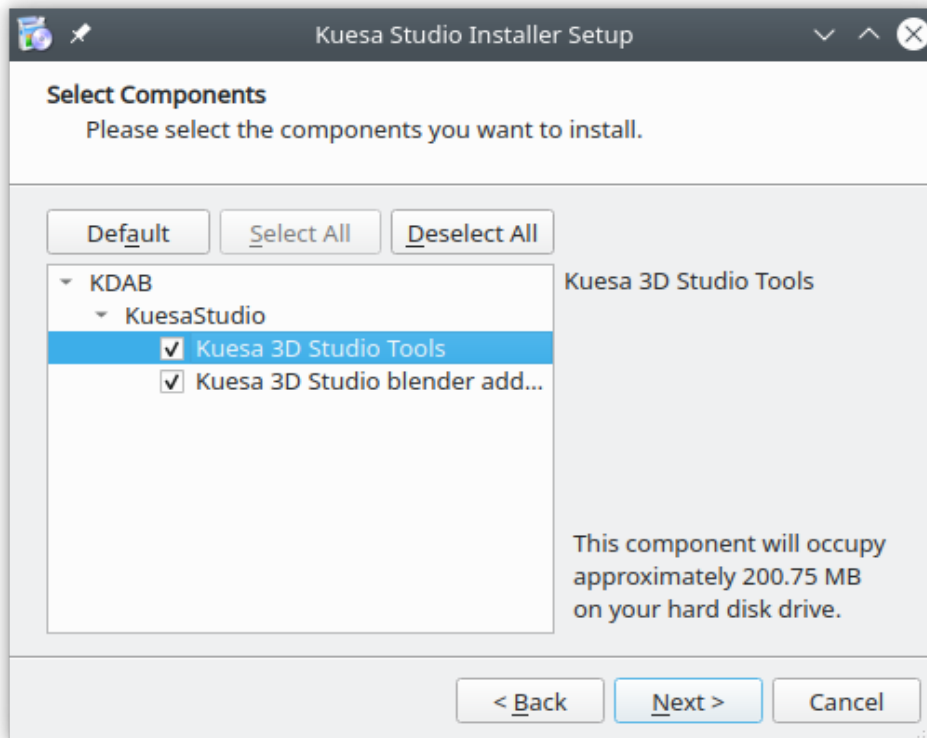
Kuesa Studio Installer Setup

Select Components

Please select the components you want to install.

Default
Select All
Deselect All

KDAB
KuesaStudio
Kuesa 3D Studio Tools
Kuesa 3D Studio blender add...

Kuesa 3D Studio Tools

This component will occupy approximately 200.75 MB on your hard disk drive.

< Back
Next >
Cancel